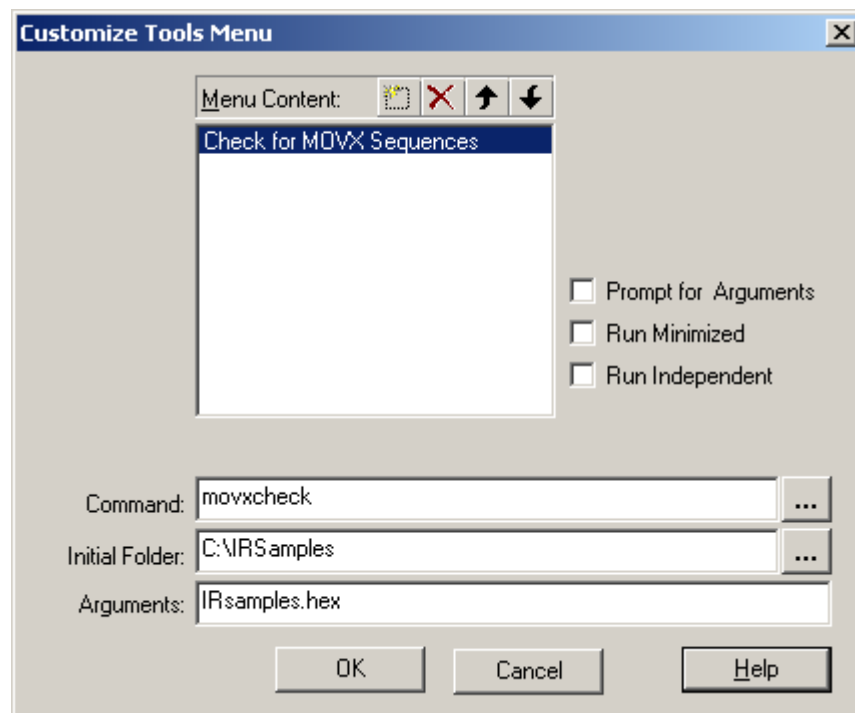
Customize Tools Menu

Menu Content:

Check for MOVX Sequences

Prompt for Arguments
Run Minimized
Run Independent

Command: movxcheck ...
Initial Folder: C:\IRSamples ...
Arguments: IRsamples.hex

OK Cancel Help